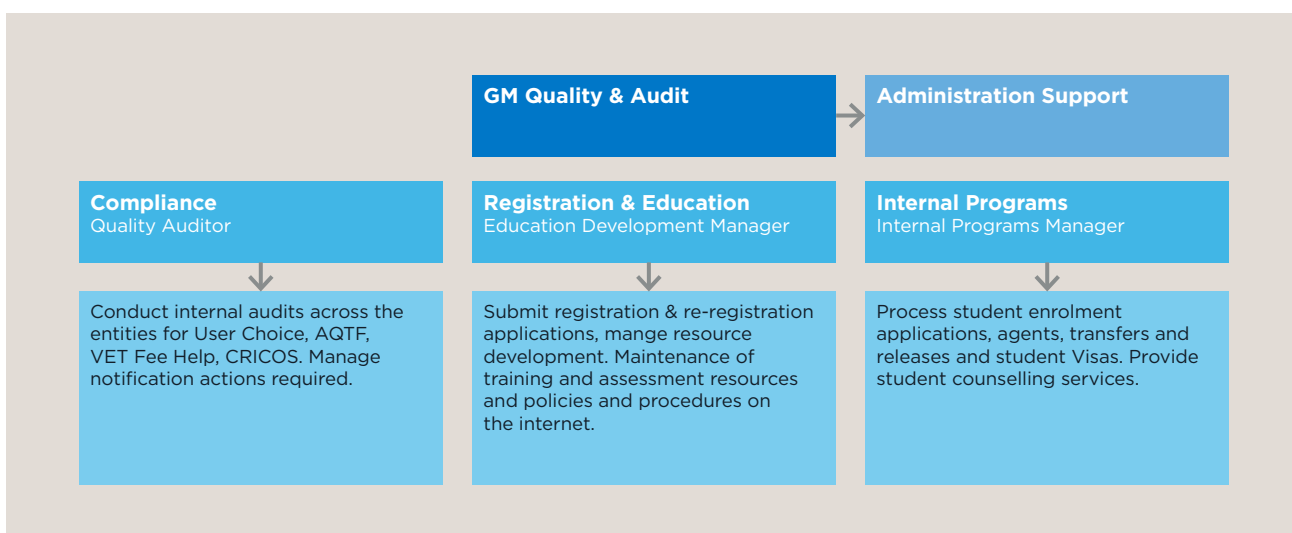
GM Quality & Audit

Administration Support

Compliance
Quality Auditor

Conduct internal audits across the entities for User Choice, AQTF, VET Fee Help, CRICOS. Manage notification actions required.

Registration & Education
Education Development Manager

Submit registration & re-registration applications, mange resource development. Maintenance of training and assessment resources and policies and procedures on the internet.

Internal Programs
Internal Programs Manager

Process student enrolment applications, agents, transfers and releases and student Visas. Provide student counselling services.